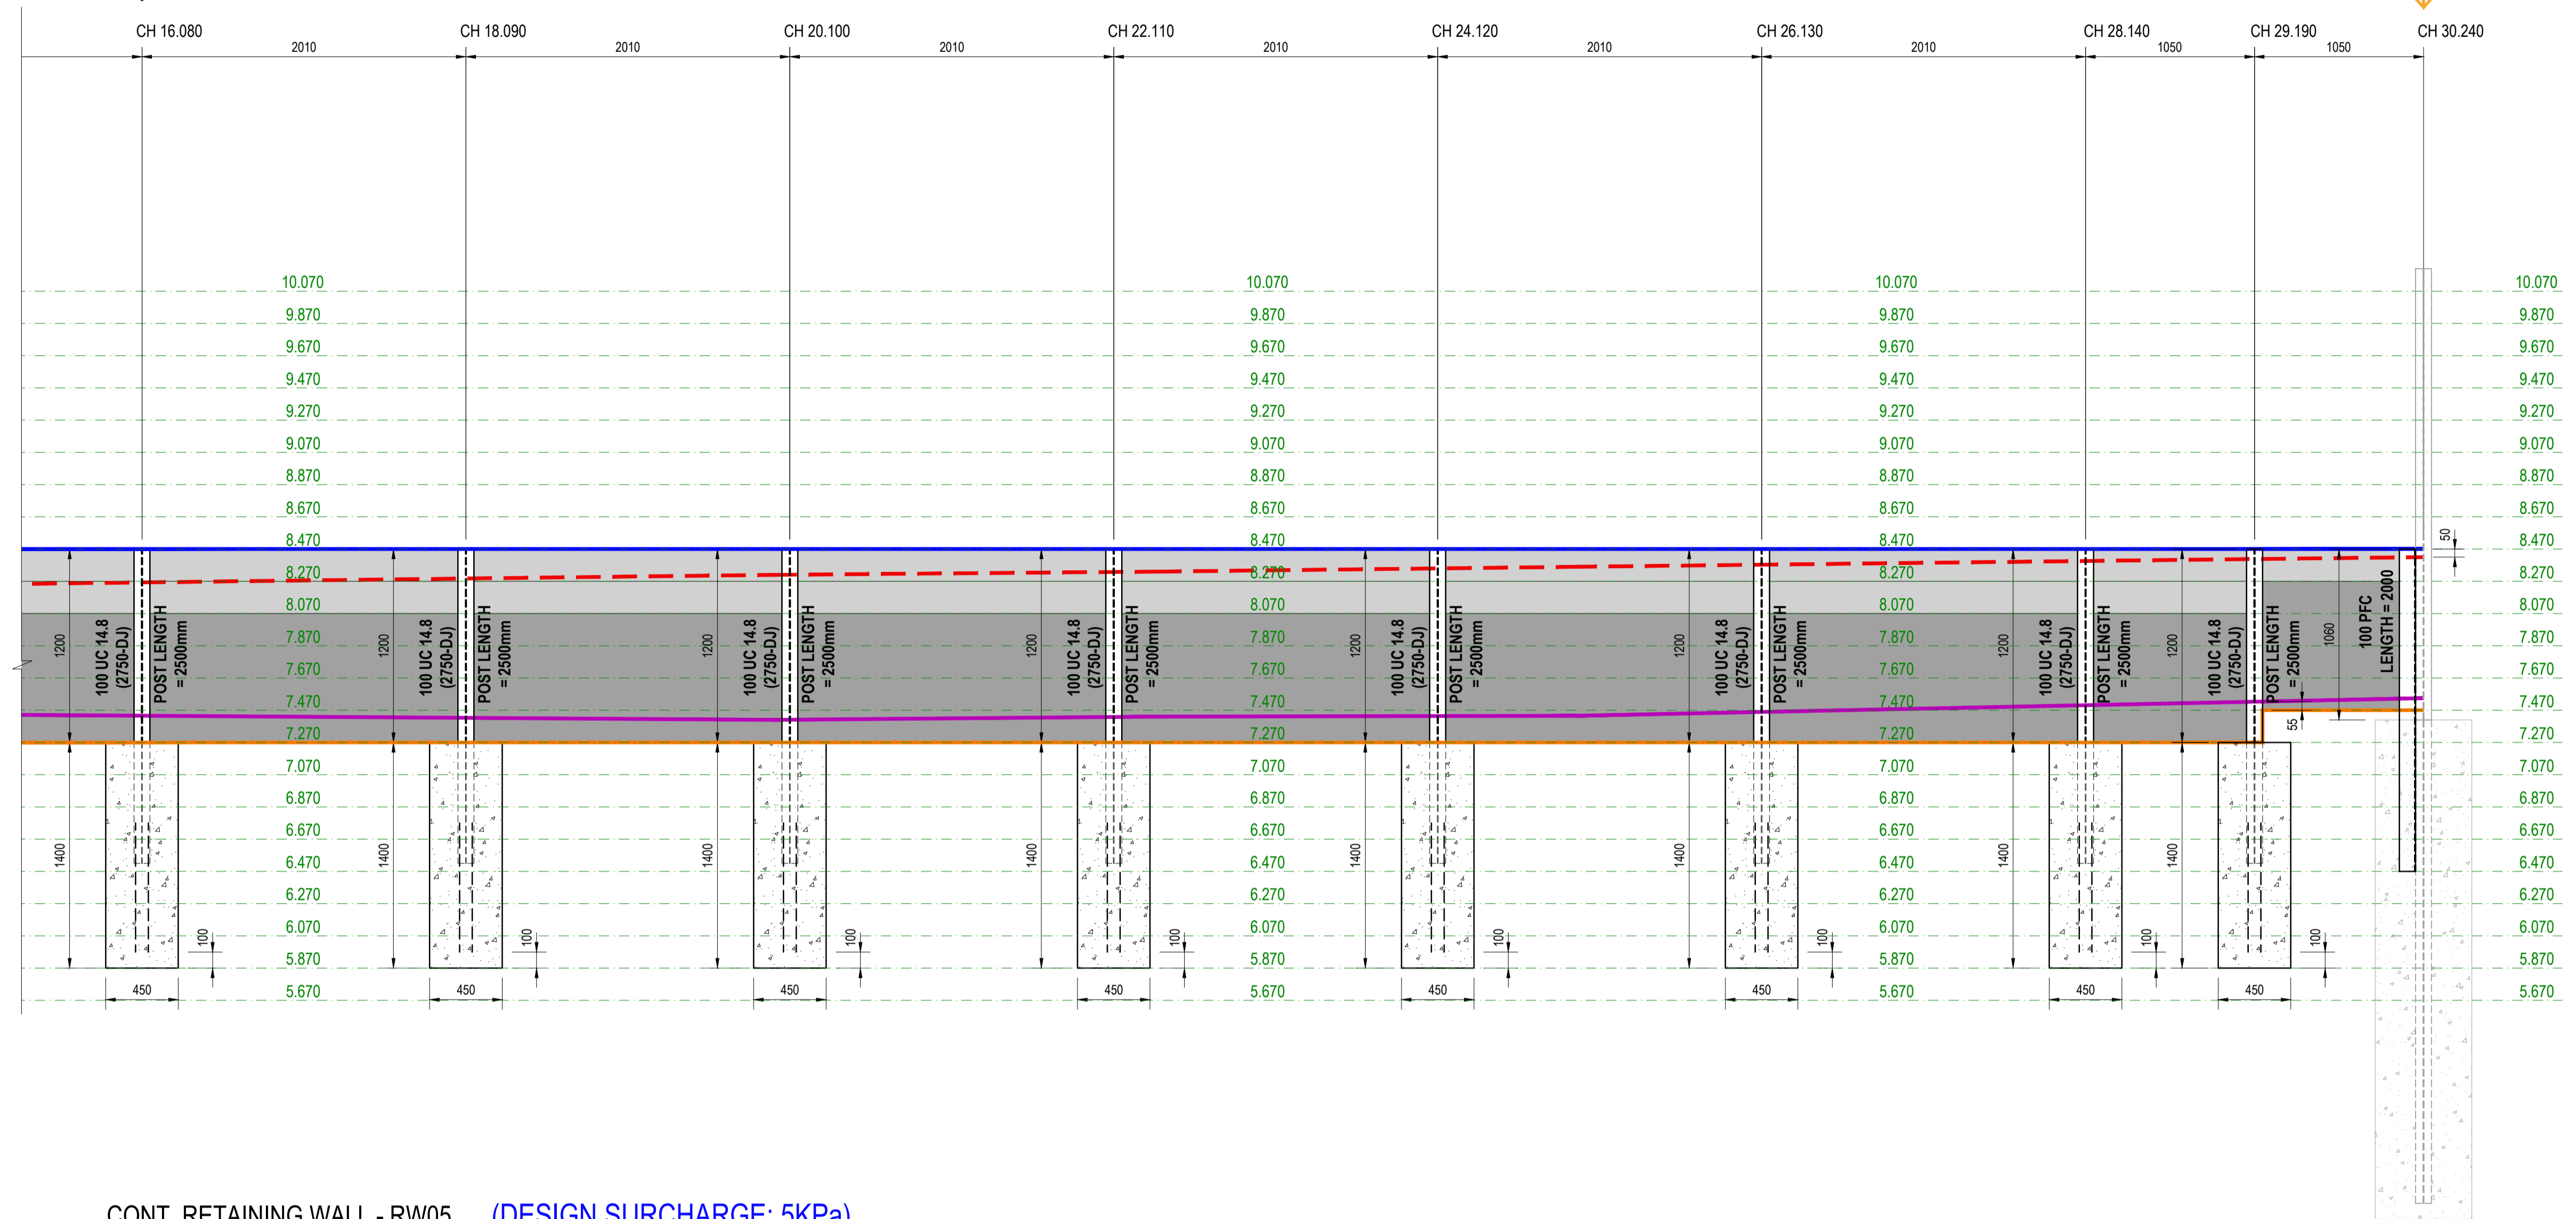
CH 16.080 2010 CH 18.090 2010 CH 20.100 2010 CH 22.110 2010 CH 24.120 2010 CH 26.130 2010 CH 28.140 1050 CH 29.190 1050 CH 30.240

10.070
9.870
9.670
9.470
9.270
9.070
8.870
8.670
8.470
8.270
8.070
7.870
7.670
7.470
7.270
7.070
6.870
6.670
6.470
6.270
6.070
5.870
5.670

1200
100 UC 14.8 (2750-DJ)
POST LENGTH = 2500mm
1400
100
450

1060
55
50
100 PFC LENGTH = 2000

CONT. RETAINING WALL - RW05 (DESIGN SURCHARGE: 5KPa)